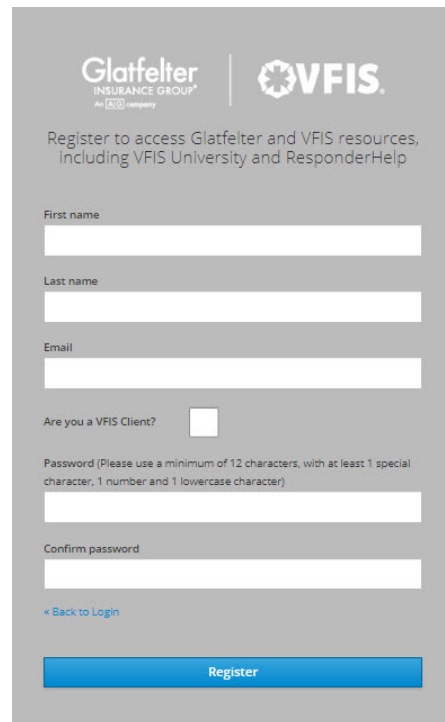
Glatfelter
INSURANCE GROUP®
An AIG company

VFIS.

Register to access Glatfelter and VFIS resources, including VFIS University and ResponderHelp

First name

Last name

Email

Are you a VFIS Client?

Password (Please use a minimum of 12 characters, with at least 1 special character, 1 number and 1 lowercase character)

Confirm password

« Back to Login

Register